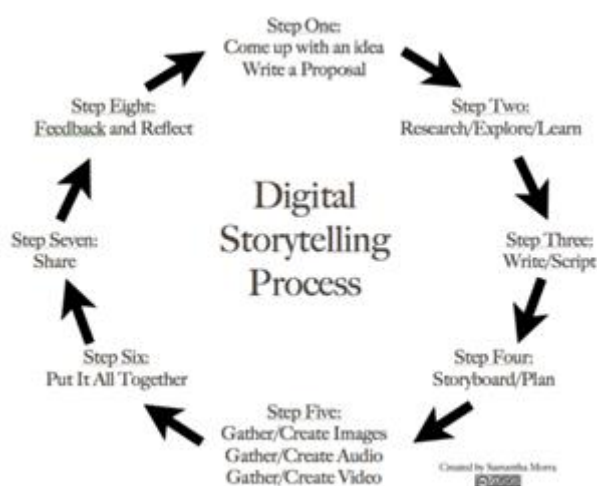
Step One:
Come up with an idea
Write a Proposal

Step Two:
Research/Explore/Learn

Step Three:
Write/Script

Step Four:
Storyboard/Plan

Step Five:
Gather/Create Images
Gather/Create Audio
Gather/Create Video

Step Six:
Put It All Together

Step Seven:
Share

Step Eight:
Feedback and Reflect

Digital Storytelling Process

Created by Samantha Morra
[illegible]